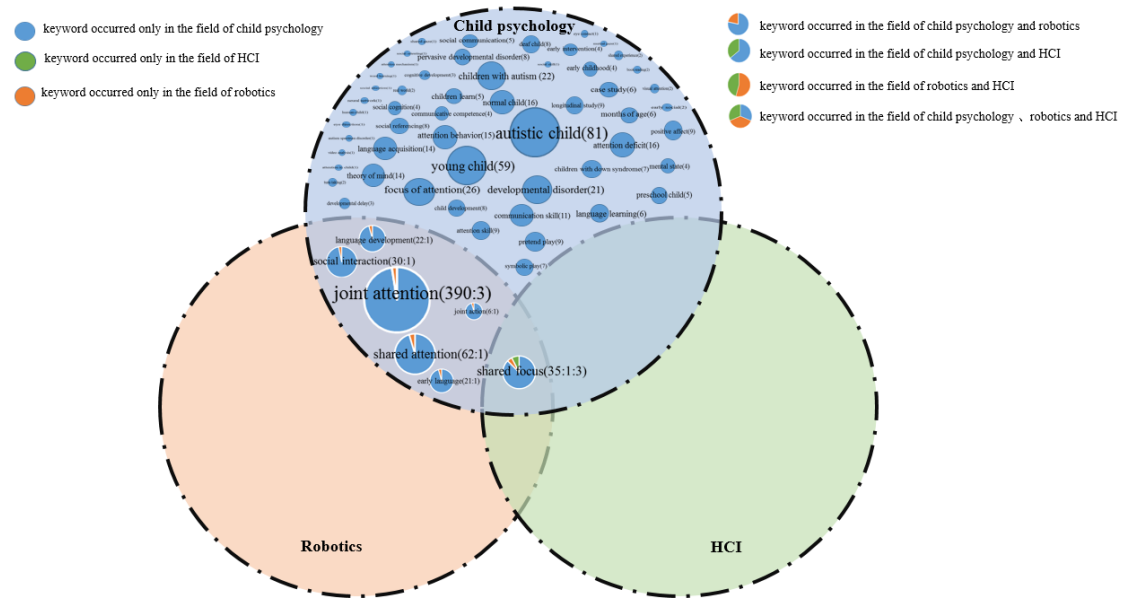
keyword occurred only in the field of child psychology

keyword occurred only in the field of HCI

keyword occurred only in the field of robotics

keyword occurred in the field of child psychology and robotics

keyword occurred in the field of child psychology and HCI

keyword occurred in the field of robotics and HCI

keyword occurred in the field of child psychology 、robotics and HCI

Child psychology

social communication(5)

deaf child(8)

early intervention(4)

pervasive developmental disorder(8)

early childhood(4)

children with autism (22)

case study(6)

children learn(5)

normal child(16)

longitudinal study(9)

social cognition(4)

communicative competence(4)

months of age(6)

social referencing(8)

attention behavior(15)

autistic child(81)

positive affect(9)

language acquisition(14)

attention deficit(16)

young child(59)

children with down syndrome(7)

mental state(4)

theory of mind(14)

focus of attention(26)

developmental disorder(21)

preschool child(5)

child development(8)

communication skill(11)

language learning(6)

developmental delay(3)

attention skill(9)

pretend play(9)

language development(22:1)

social interaction(30:1)

symbolic play(7)

joint attention(390:3)

joint action(6:1)

shared attention(62:1)

shared focus(35:1:3)

early language(21:1)

Robotics

HCI